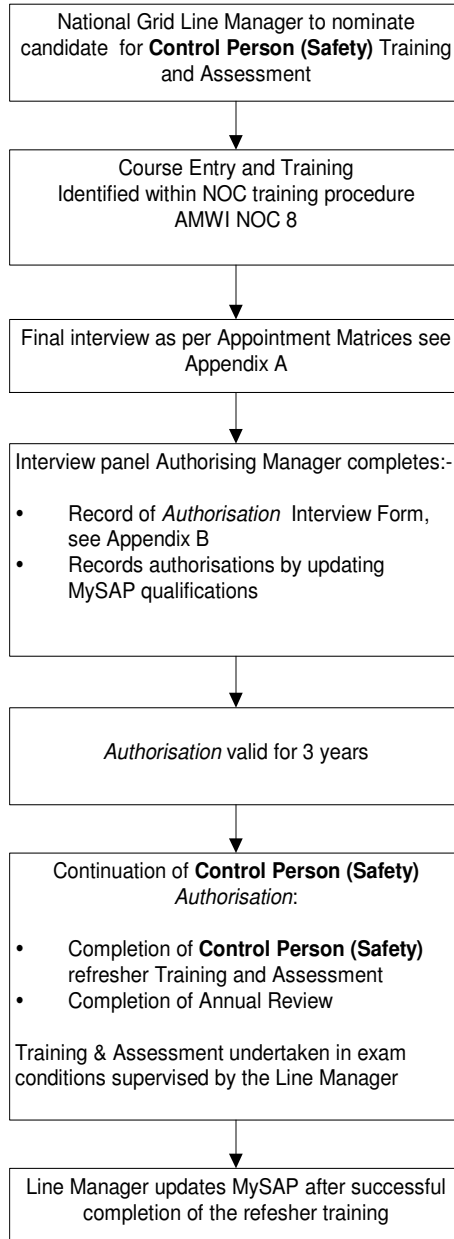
National Grid Line Manager to nominate candidate for **Control Person (Safety)** Training and Assessment

Course Entry and Training
Identified within NOC training procedure AMWI NOC 8

Final interview as per Appointment Matrices see Appendix A

Interview panel Authorising Manager completes:-

- Record of *Authorisation* Interview Form, see Appendix B
- Records authorisations by updating MySAP qualifications

*Authorisation* valid for 3 years

Continuation of **Control Person (Safety)** *Authorisation*:

- Completion of **Control Person (Safety)** refresher Training and Assessment
- Completion of Annual Review

Training & Assessment undertaken in exam conditions supervised by the Line Manager

Line Manager updates MySAP after successful completion of the refesher training